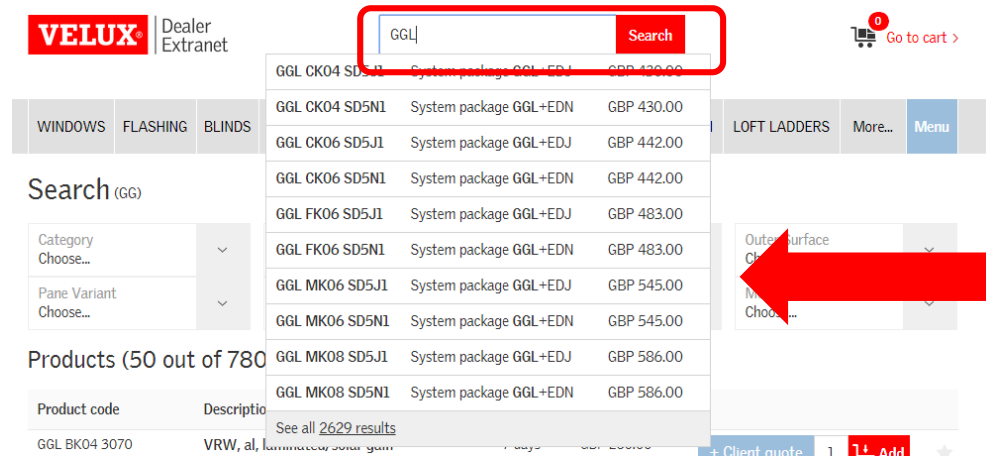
VELUX® Dealer Extranet

GGL

Search

0 Go to cart ›

| GGL CK04 SD5J1 | System package GGL+EDJ | GBP 430.00 |
|---|---|---|
| GGL CK04 SD5N1 | System package GGL+EDN | GBP 430.00 |
| GGL CK06 SD5J1 | System package GGL+EDJ | GBP 442.00 |
| GGL CK06 SD5N1 | System package GGL+EDN | GBP 442.00 |
| GGL FK06 SD5J1 | System package GGL+EDJ | GBP 483.00 |
| GGL FK06 SD5N1 | System package GGL+EDN | GBP 483.00 |
| GGL MK06 SD5J1 | System package GGL+EDJ | GBP 545.00 |
| GGL MK06 SD5N1 | System package GGL+EDN | GBP 545.00 |
| GGL MK08 SD5J1 | System package GGL+EDJ | GBP 586.00 |
| GGL MK08 SD5N1 | System package GGL+EDN | GBP 586.00 |

See all 2629 results

WINDOWS FLASHING BLINDS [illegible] LOFT LADDERS More... Menu

Search (GG)

Category
Choose...

Pane Variant
Choose...

Outer Surface
Ch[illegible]

M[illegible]
Choos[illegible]

Products (50 out of 780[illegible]

Product code | Descriptio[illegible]

GGL BK04 3070 | VRW, al, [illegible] | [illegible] days | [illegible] | + Client quote | 1 | Add